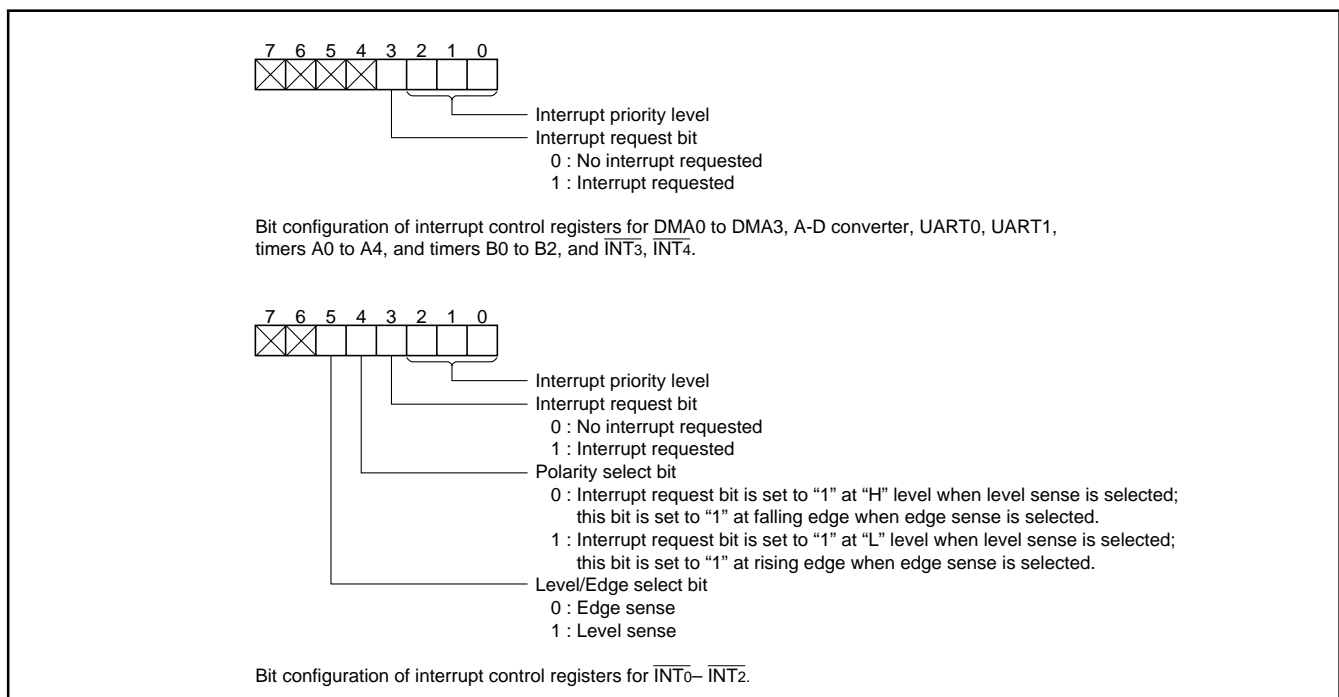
7 6 5 4 3 2 1 0

Interrupt priority level
Interrupt request bit
0 : No interrupt requested
1 : Interrupt requested

Bit configuration of interrupt control registers for DMA0 to DMA3, A-D converter, UART0, UART1, timers A0 to A4, and timers B0 to B2, and $\overline{INT_3}$, $\overline{INT_4}$.

7 6 5 4 3 2 1 0

Interrupt priority level
Interrupt request bit
0 : No interrupt requested
1 : Interrupt requested
Polarity select bit
0 : Interrupt request bit is set to “1” at “H” level when level sense is selected; this bit is set to “1” at falling edge when edge sense is selected.
1 : Interrupt request bit is set to “1” at “L” level when level sense is selected; this bit is set to “1” at rising edge when edge sense is selected.
Level/Edge select bit
0 : Edge sense
1 : Level sense

Bit configuration of interrupt control registers for $\overline{INT_0}$– $\overline{INT_2}$.